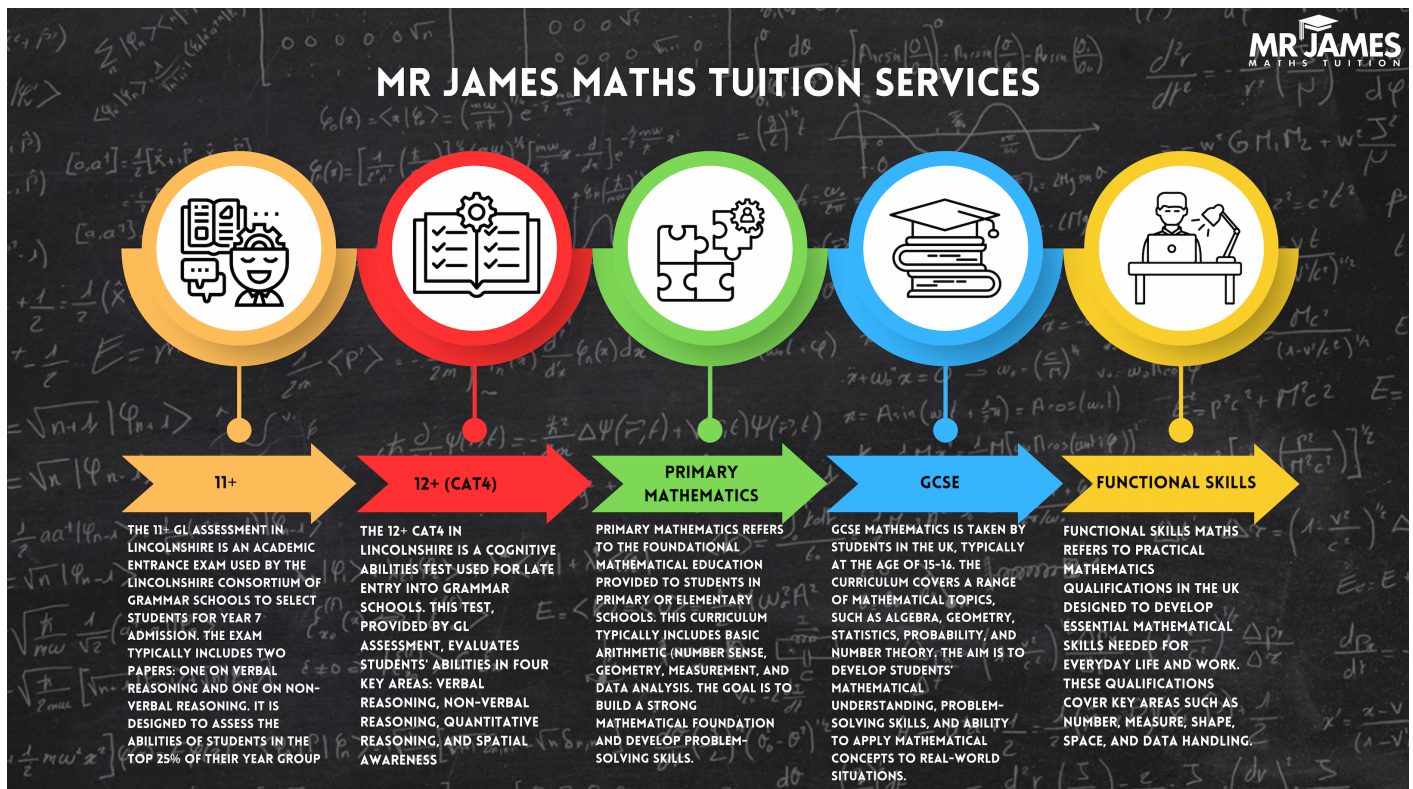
MR JAMES
MATHS TUITION

MR JAMES MATHS TUITION SERVICES

11+

THE 11+ GL ASSESSMENT IN LINCOLNSHIRE IS AN ACADEMIC ENTRANCE EXAM USED BY THE LINCOLNSHIRE CONSORTIUM OF GRAMMAR SCHOOLS TO SELECT STUDENTS FOR YEAR 7 ADMISSION. THE EXAM TYPICALLY INCLUDES TWO PAPERS: ONE ON VERBAL REASONING AND ONE ON NON-VERBAL REASONING. IT IS DESIGNED TO ASSESS THE ABILITIES OF STUDENTS IN THE TOP 25% OF THEIR YEAR GROUP

12+ (CAT4)

THE 12+ CAT4 IN LINCOLNSHIRE IS A COGNITIVE ABILITIES TEST USED FOR LATE ENTRY INTO GRAMMAR SCHOOLS. THIS TEST, PROVIDED BY GL ASSESSMENT, EVALUATES STUDENTS' ABILITIES IN FOUR KEY AREAS: VERBAL REASONING, NON-VERBAL REASONING, QUANTITATIVE REASONING, AND SPATIAL AWARENESS

PRIMARY MATHEMATICS

PRIMARY MATHEMATICS REFERS TO THE FOUNDATIONAL MATHEMATICAL EDUCATION PROVIDED TO STUDENTS IN PRIMARY OR ELEMENTARY SCHOOLS. THIS CURRICULUM TYPICALLY INCLUDES BASIC ARITHMETIC (NUMBER SENSE, GEOMETRY, MEASUREMENT, AND DATA ANALYSIS. THE GOAL IS TO BUILD A STRONG MATHEMATICAL FOUNDATION AND DEVELOP PROBLEM-SOLVING SKILLS.

GCSE

GCSE MATHEMATICS IS TAKEN BY STUDENTS IN THE UK, TYPICALLY AT THE AGE OF 15-16. THE CURRICULUM COVERS A RANGE OF MATHEMATICAL TOPICS, SUCH AS ALGEBRA, GEOMETRY, STATISTICS, PROBABILITY, AND NUMBER THEORY. THE AIM IS TO DEVELOP STUDENTS' MATHEMATICAL UNDERSTANDING, PROBLEM-SOLVING SKILLS, AND ABILITY TO APPLY MATHEMATICAL CONCEPTS TO REAL-WORLD SITUATIONS.

FUNCTIONAL SKILLS

FUNCTIONAL SKILLS MATHS REFERS TO PRACTICAL MATHEMATICS QUALIFICATIONS IN THE UK DESIGNED TO DEVELOP ESSENTIAL MATHEMATICAL SKILLS NEEDED FOR EVERYDAY LIFE AND WORK. THESE QUALIFICATIONS COVER KEY AREAS SUCH AS NUMBER, MEASURE, SHAPE, SPACE, AND DATA HANDLING.